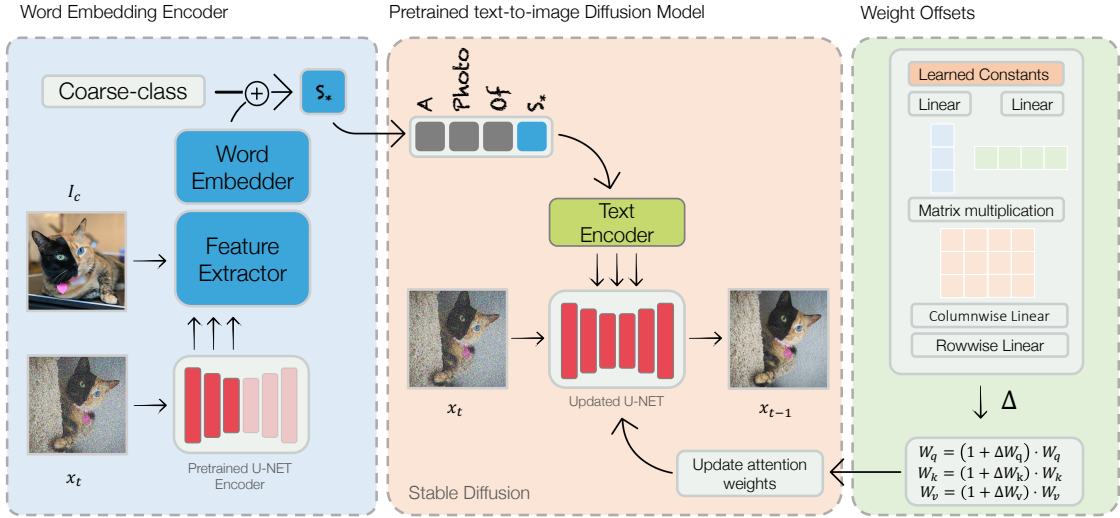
Word Embedding Encoder

Coarse-class

$s_*$

Word Embedder

$I_c$

Feature Extractor

$x_t$

Pretrained U-NET Encoder

Pretrained text-to-image Diffusion Model

A Photo Of $s_*$

Text Encoder

$x_t$

Updated U-NET

$x_{t-1}$

Stable Diffusion

Update attention weights

Weight Offsets

Learned Constants

Linear

Linear

Matrix multiplication

Columnwise Linear

Rowwise Linear

$\Delta$

$W_q = (1 + \Delta W_q) \cdot W_q$
$W_k = (1 + \Delta W_k) \cdot W_k$
$W_v = (1 + \Delta W_v) \cdot W_v$